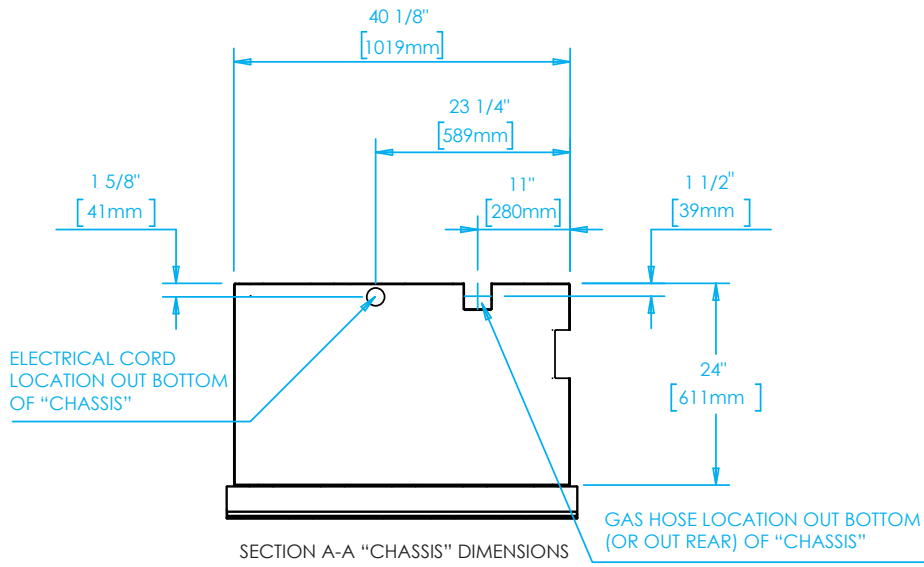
40 1/8"
[1019mm]

23 1/4"
[589mm]

1 5/8"
[41mm]

11"
[280mm]

1 1/2"
[39mm]

ELECTRICAL CORD LOCATION OUT BOTTOM OF "CHASSIS"

24"
[611mm]

GAS HOSE LOCATION OUT BOTTOM (OR OUT REAR) OF "CHASSIS"

SECTION A-A "CHASSIS" DIMENSIONS